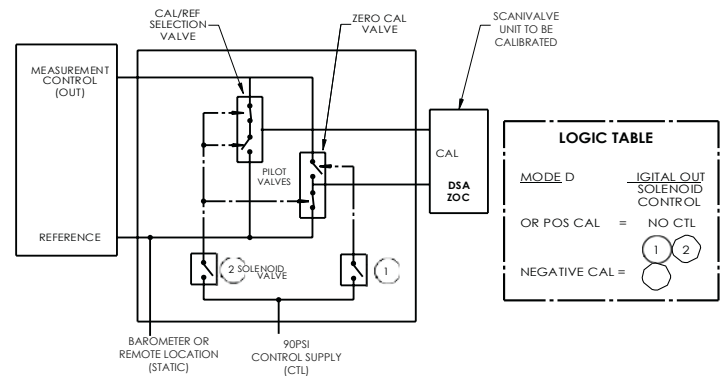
CAL/REF SELECTION VALVE

ZERO CAL VALVE

SCANIVALVE UNIT TO BE CALIBRATED

MEASUREMENT CONTROL (OUT)

PILOT VALVES

CAL

DSA ZOC

REFERENCE

2 SOLENOID VALVE

1

BAROMETER OR REMOTE LOCATION (STATIC)

90PSI CONTROL SUPPLY (CTL)

LOGIC TABLE

MODE D

IGITAL OUT SOLENOID CONTROL

OR POS CAL = NO CTL

1 2

NEGATIVE CAL =